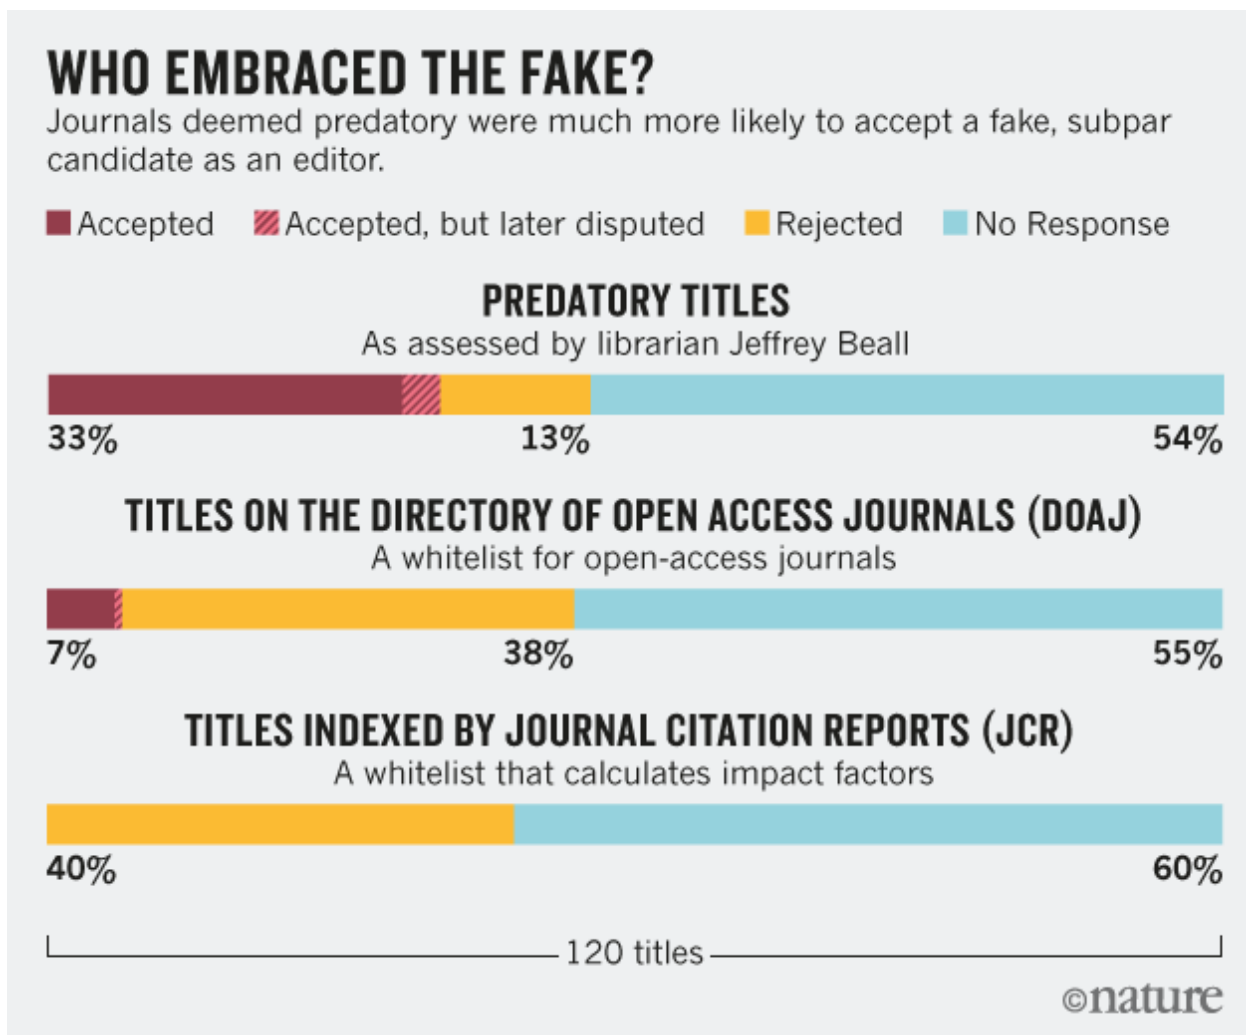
WHO EMBRACED THE FAKE?
Journals deemed predatory were much more likely to accept a fake, subpar candidate as an editor.

Accepted Accepted, but later disputed Rejected No Response

PREDATORY TITLES
As assessed by librarian Jeffrey Beall

33% 13% 54%

TITLES ON THE DIRECTORY OF OPEN ACCESS JOURNALS (DOAJ)
A whitelist for open-access journals

7% 38% 55%

TITLES INDEXED BY JOURNAL CITATION REPORTS (JCR)
A whitelist that calculates impact factors

40% 60%

120 titles

©nature